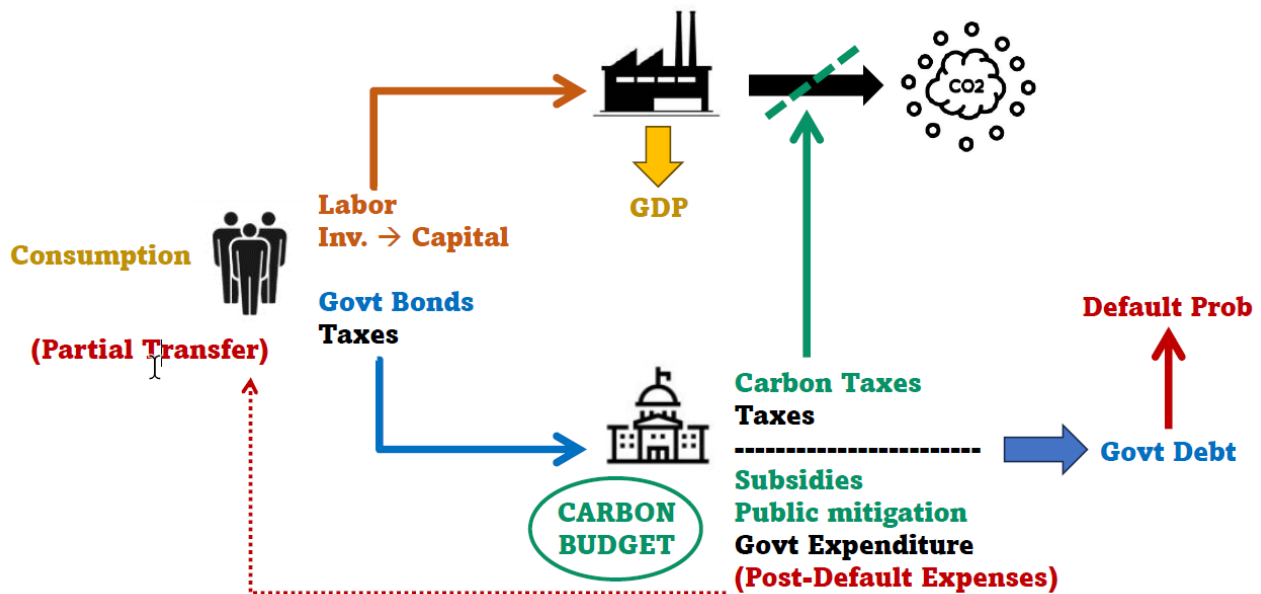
CO2

GDP

Labor
Inv. → Capital

Consumption

Govt Bonds
Taxes

(Partial Transfer)

Default Prob

Carbon Taxes
Taxes
------------------------
Subsidies
Public mitigation
Govt Expenditure
(Post-Default Expenses)

Govt Debt

CARBON BUDGET